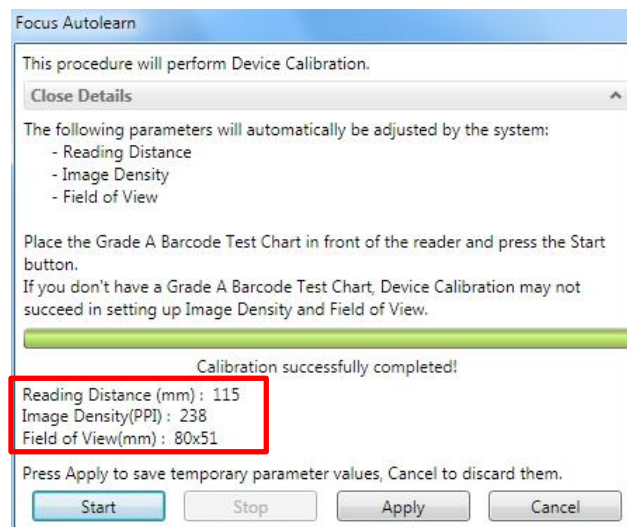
Focus Autolearn

This procedure will perform Device Calibration.

Close Details

The following parameters will automatically be adjusted by the system:
- Reading Distance
- Image Density
- Field of View

Place the Grade A Barcode Test Chart in front of the reader and press the Start button.
If you don't have a Grade A Barcode Test Chart, Device Calibration may not succeed in setting up Image Density and Field of View.

Calibration successfully completed!

Reading Distance (mm) : 115
Image Density(PPI) : 238
Field of View(mm) : 80x51

Press Apply to save temporary parameter values, Cancel to discard them.

Start | Stop | Apply | Cancel